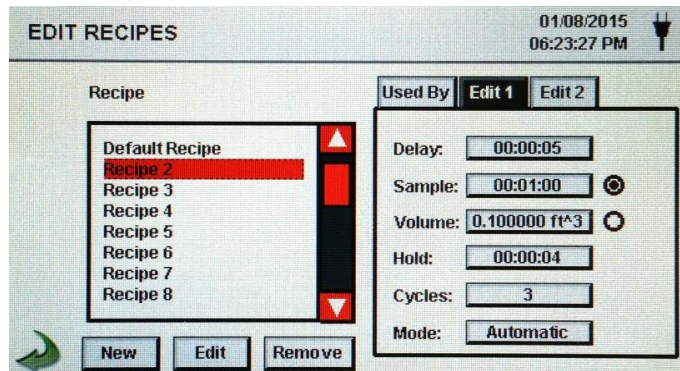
EDIT RECIPES

01/08/2015
06:23:27 PM

Recipe

Default Recipe
Recipe 2
Recipe 3
Recipe 4
Recipe 5
Recipe 6
Recipe 7
Recipe 8

New Edit Remove

Used By | Edit 1 | Edit 2

| | |
|---|---|
| Delay: | 00:00:05 |
| Sample: | 00:01:00 |
| Volume: | 0.100000 ft^3 |
| Hold: | 00:00:04 |
| Cycles: | 3 |
| Mode: | Automatic |